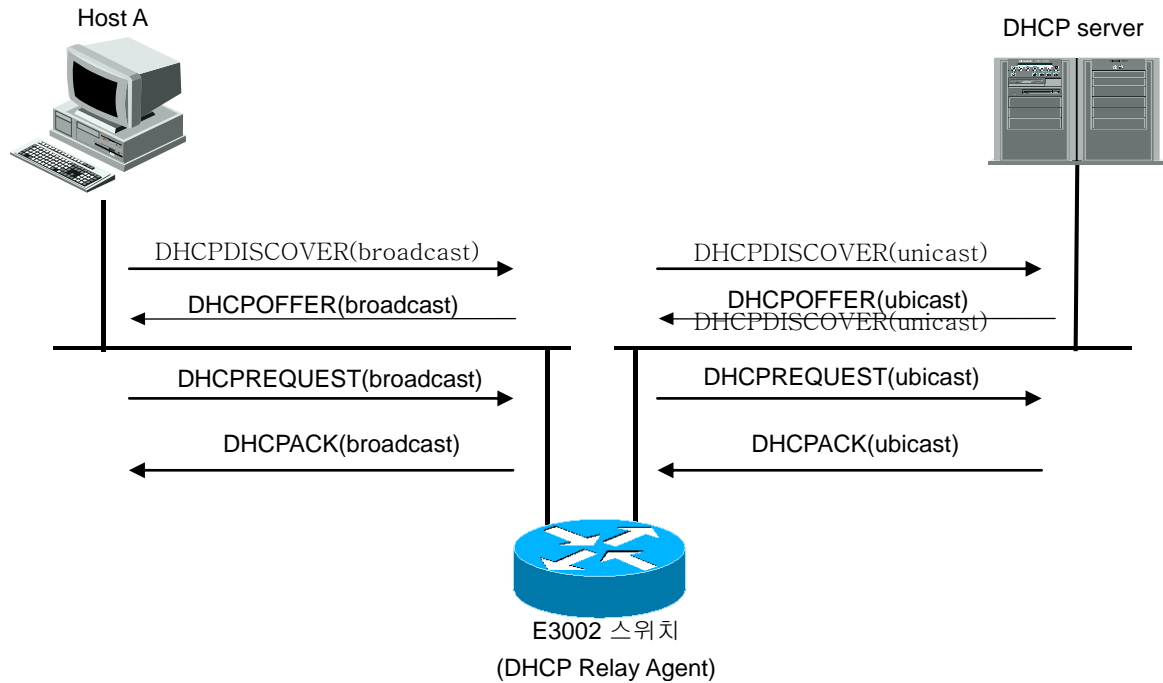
Host A

DHCP server

DHCPDISCOVER(broadcast)

DHCPOFFER(broadcast)

DHCPREQUEST(broadcast)

DHCPACK(broadcast)

DHCPDISCOVER(unicast)

DHCPOFFER(ubicast)

DHCPDISCOVER(unicast)

DHCPREQUEST(ubicast)

DHCPACK(ubicast)

E3002 스위치

(DHCP Relay Agent)